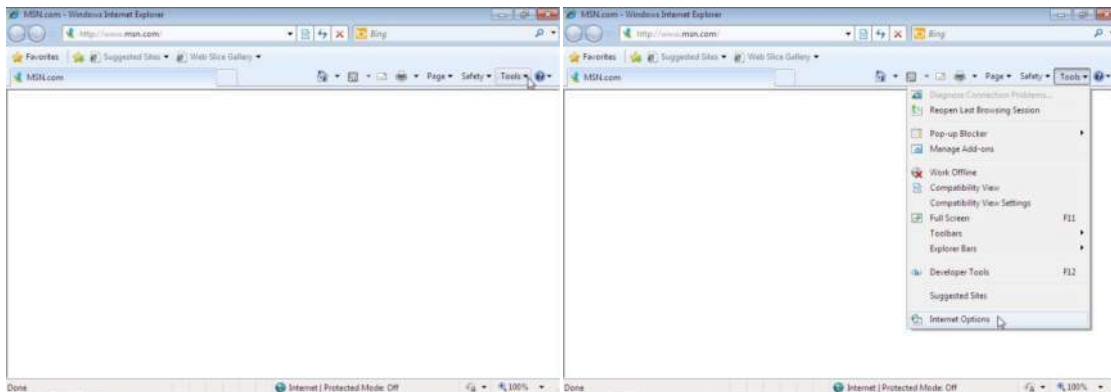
MSN.com - Windows Internet Explorer
http://www.msn.com/
Bing
Favorites
Suggested Sites ▾
Web Slice Gallery ▾
MSN.com
Page ▾ Safety ▾ Tools ▾
Done
Internet | Protected Mode: Off
100%

MSN.com - Windows Internet Explorer
http://www.msn.com/
Bing
Favorites
Suggested Sites ▾
Web Slice Gallery ▾
MSN.com
Page ▾ Safety ▾ Tools ▾
Diagnose Connection Problems...
Reopen Last Browsing Session
Pop-up Blocker
Manage Add-ons
Work Offline
Compatibility View
Compatibility View Settings
Full Screen F11
Toolbars
Explorer Bars
Developer Tools F12
Suggested Sites
Internet Options
Done
Internet | Protected Mode: Off
100%